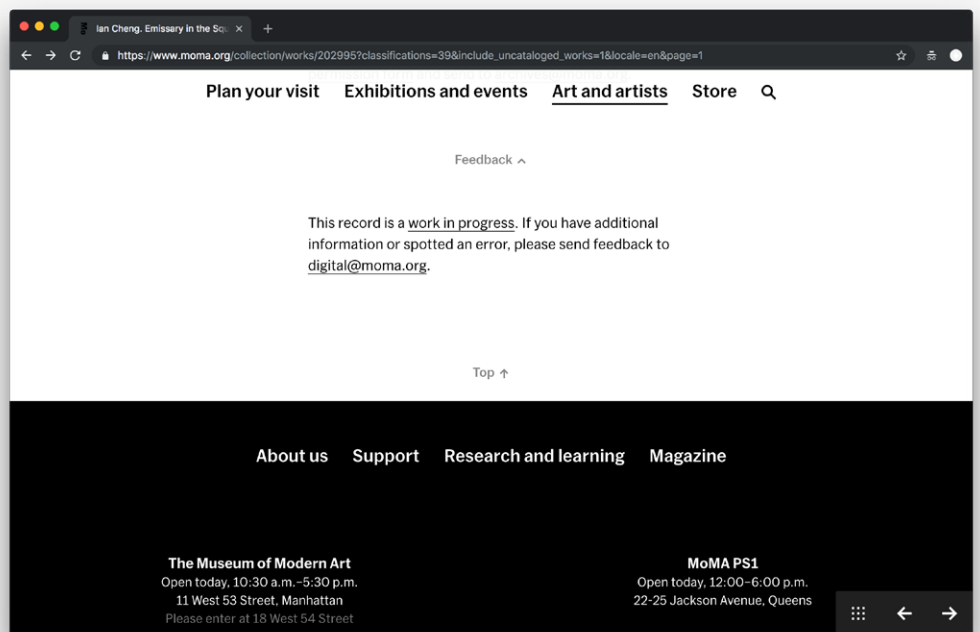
Ian Cheng. Emissary in the Sq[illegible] ×

https://www.moma.org/collection/works/202995?classifications=39&include_uncataloged_works=1&locale=en&page=1

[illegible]

Plan your visit Exhibitions and events Art and artists Store

Feedback

This record is a work in progress. If you have additional information or spotted an error, please send feedback to digital@moma.org.

Top

About us Support Research and learning Magazine

The Museum of Modern Art
Open today, 10:30 a.m.–5:30 p.m.
11 West 53 Street, Manhattan
Please enter at 18 West 54 Street

MoMA PS1
Open today, 12:00–6:00 p.m.
22-25 Jackson Avenue, Queens